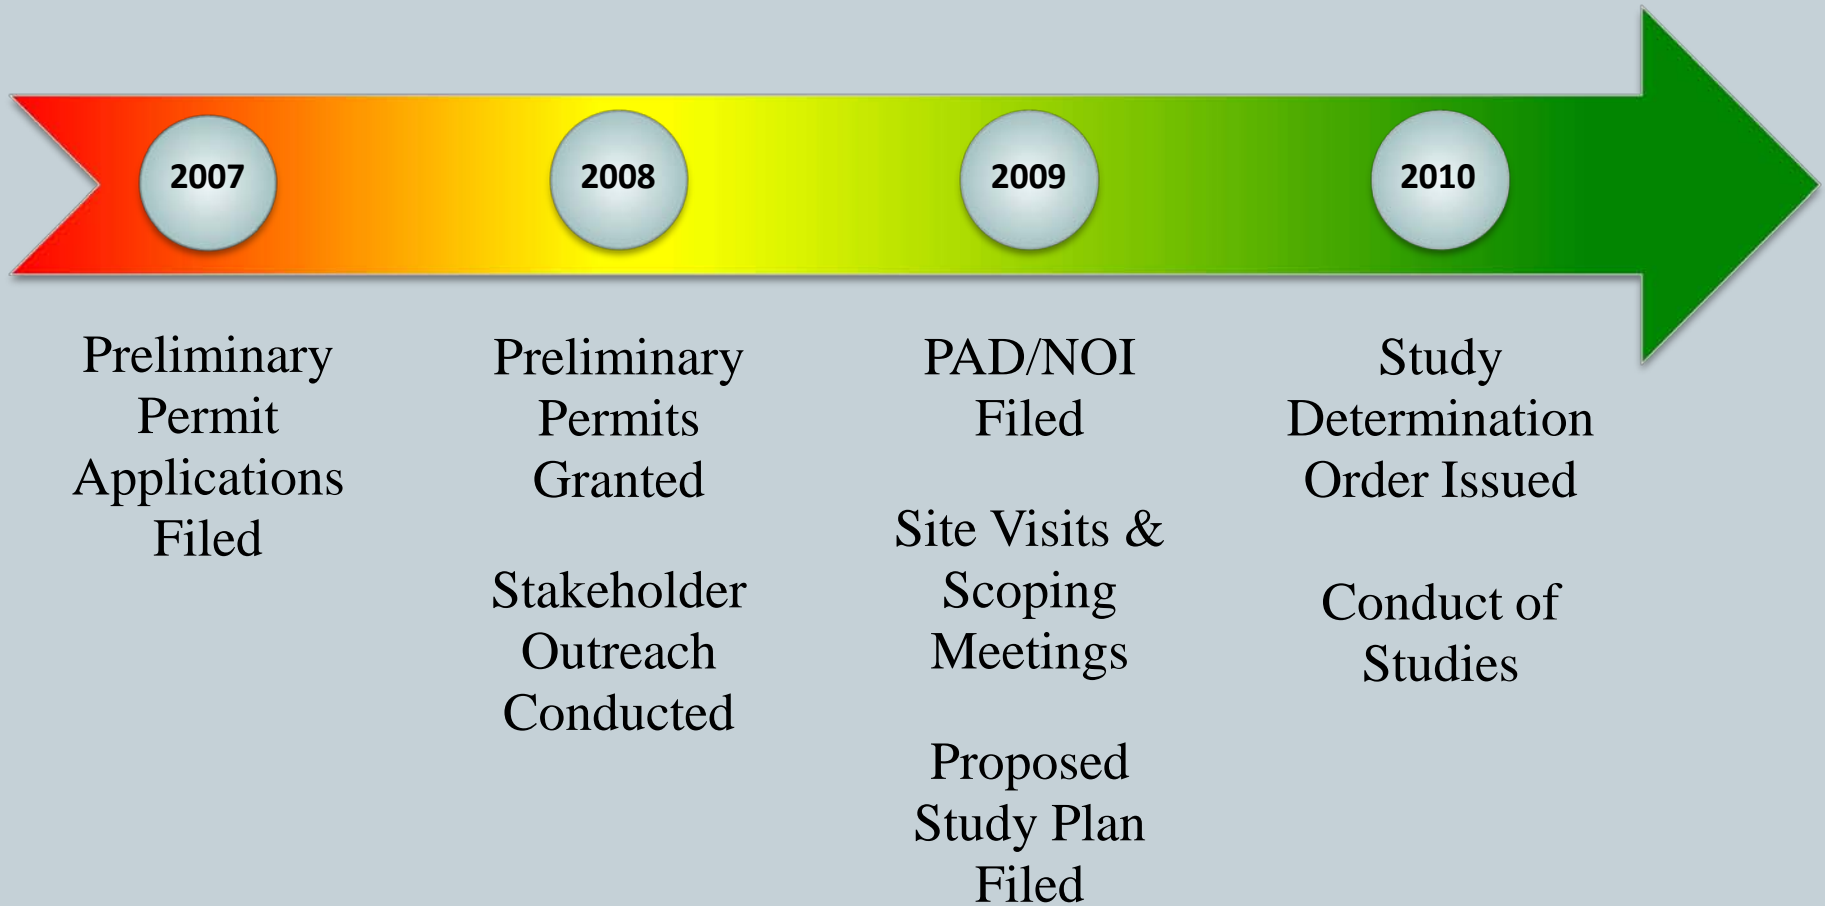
2007

2008

2009

2010

Preliminary Permit Applications Filed

Preliminary Permits Granted

Stakeholder Outreach Conducted

PAD/NOI Filed

Site Visits & Scoping Meetings

Proposed Study Plan Filed

Study Determination Order Issued

Conduct of Studies